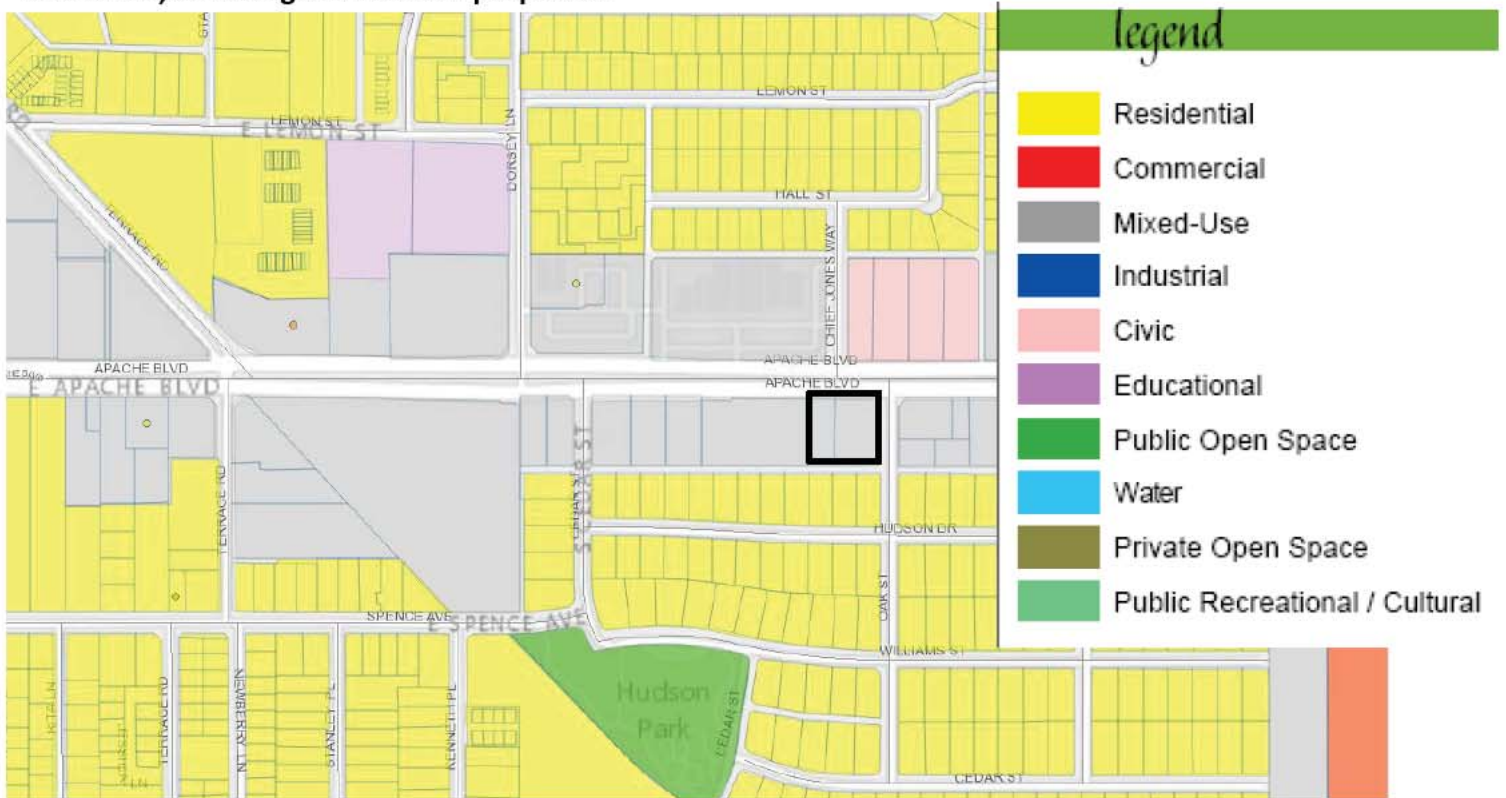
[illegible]

legend

Residential
Commercial
Mixed-Use
Industrial
Civic
Educational
Public Open Space
Water
Private Open Space
Public Recreational / Cultural

LEMON ST
E LEMON ST
LEMON ST
DORSEY LN
TERRACE RD
HALL ST
CHIEF JONES WAY
APACHE BLVD
E APACHE BLVD
APACHE BLVD
APACHE BLVD
TERRACE RD
S CEDAR ST
HUDSON DR
OAK ST
SPENCE AVE
E SPENCE AVE
WILLIAMS ST
Hudson Park
CEDAR ST
TERRACE RD
NEWBERRY LN
STANLEY PL
KENNETH PL
CEDAR ST
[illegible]